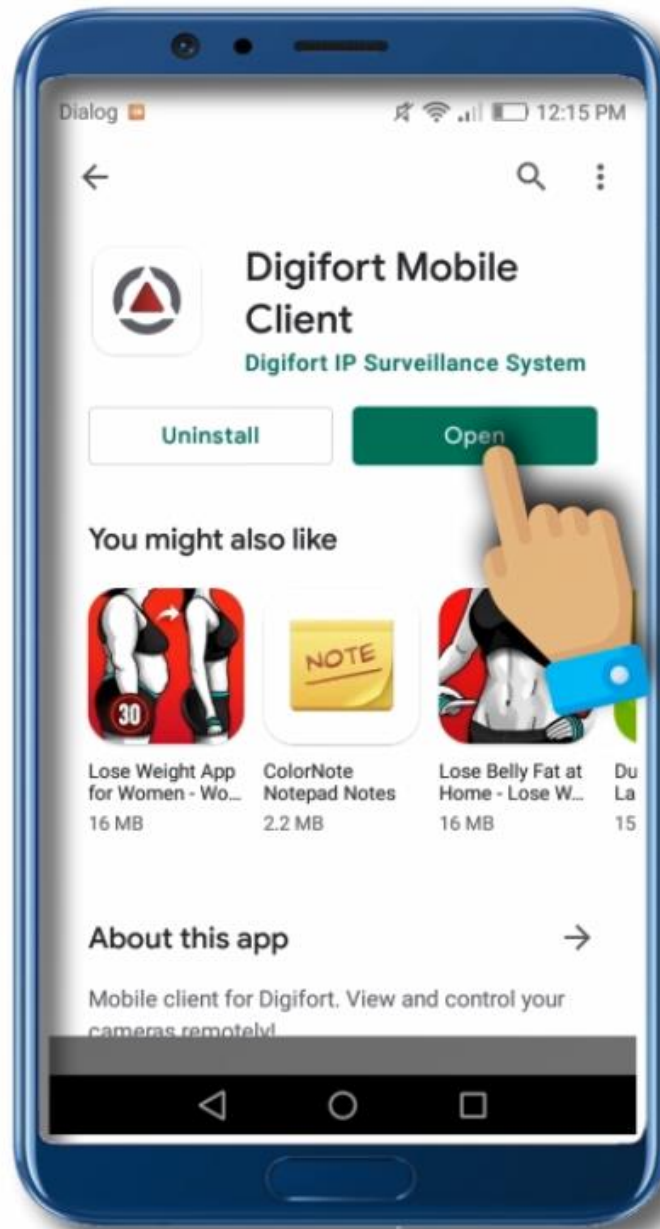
Dialog

12:15 PM

Digifort Mobile Client

Digifort IP Surveillance System

Uninstall

Open

You might also like

30

NOTE

Lose Weight App for Women - Wo...
16 MB

ColorNote Notepad Notes
2.2 MB

Lose Belly Fat at Home - Lose W...
16 MB

Du
La
15

About this app

Mobile client for Digifort. View and control your cameras remotely!